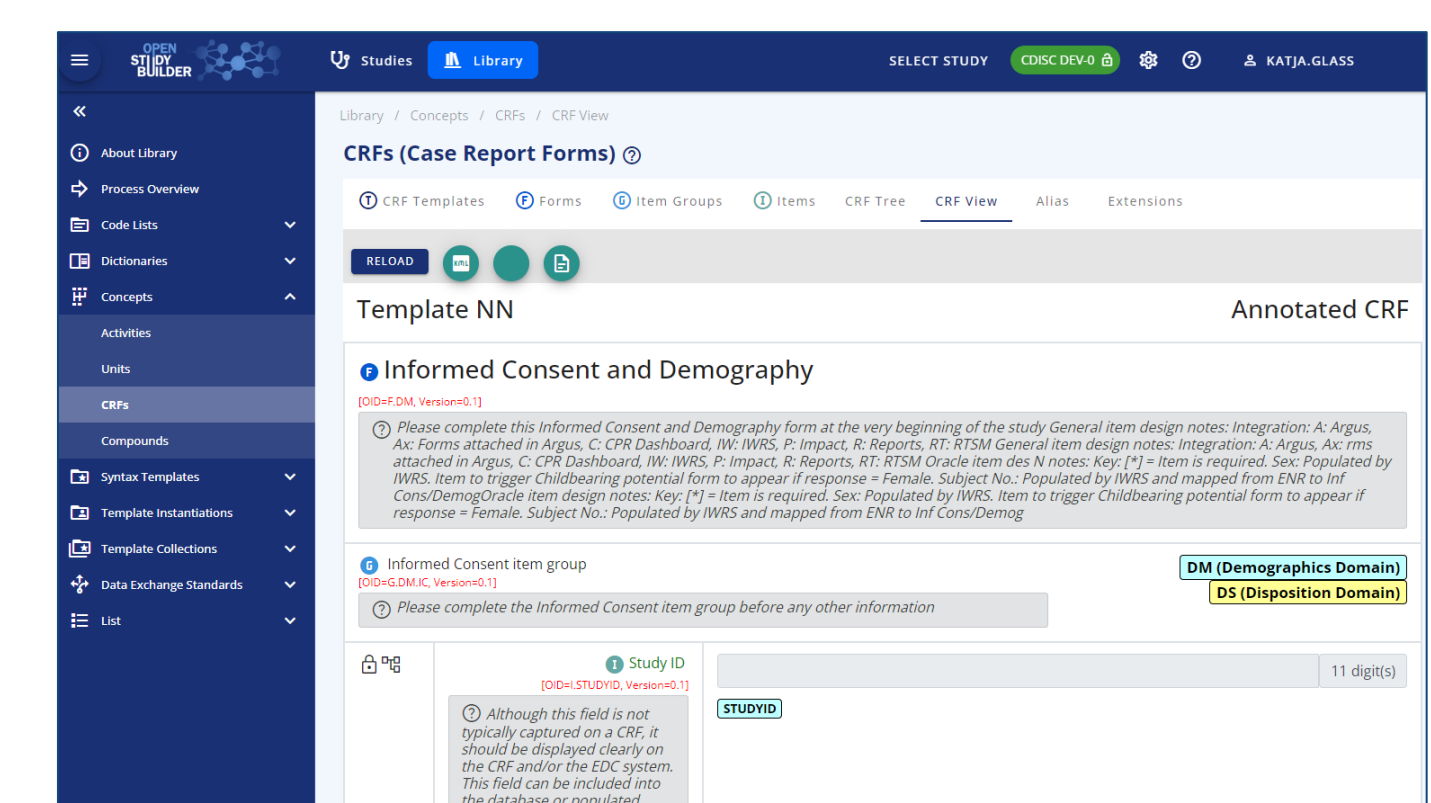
OPEN STUDY BUILDER

Studies

Library

SELECT STUDY

CDISC DEV-0

KATJA.GLASS

«

About Library

Process Overview

Code Lists

Dictionaries

Concepts

Activities

Units

CRFs

Compounds

Syntax Templates

Template Instantiations

Template Collections

Data Exchange Standards

List

Library / Concepts / CRFs / CRF View

CRFs (Case Report Forms)

CRF Templates Forms Item Groups Items CRF Tree CRF View Alias Extensions

RELOAD

Template NN

Annotated CRF

Informed Consent and Demography

[OID=F.DM, Version=0.1]

Please complete this Informed Consent and Demography form at the very beginning of the study General item design notes: Integration: A: Argus, Ax: Forms attached in Argus, C: CPR Dashboard, IW: IWRS, P: Impact, R: Reports, RT: RTSM General item design notes: Integration: A: Argus, Ax: rms attached in Argus, C: CPR Dashboard, IW: IWRS, P: Impact, R: Reports, RT: RTSM Oracle item des N notes: Key: [*] = Item is required. Sex: Populated by IWRS. Item to trigger Childbearing potential form to appear if response = Female. Subject No.: Populated by IWRS and mapped from ENR to Inf Cons/DemogOracle item design notes: Key: [*] = Item is required. Sex: Populated by IWRS. Item to trigger Childbearing potential form to appear if response = Female. Subject No.: Populated by IWRS and mapped from ENR to Inf Cons/Demog

Informed Consent item group

[OID=G.DM.IC, Version=0.1]

DM (Demographics Domain)

DS (Disposition Domain)

Please complete the Informed Consent item group before any other information

Study ID

[OID=I.STUDYID, Version=0.1]

11 digit(s)

STUDYID

Although this field is not typically captured on a CRF, it should be displayed clearly on the CRF and/or the EDC system. This field can be included into the database or populated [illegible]